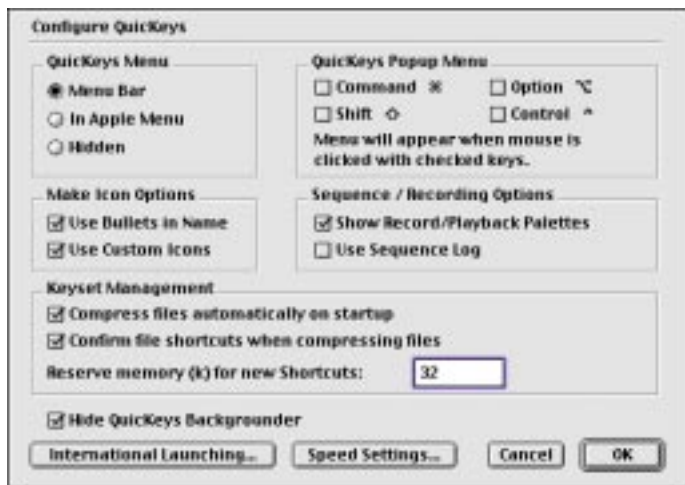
Configure QuicKeys

QuicKeys Menu
Menu Bar
In Apple Menu
Hidden

QuicKeys Popup Menu
Command ⌘
Option ⌥
Shift ⇧
Control ^
Menu will appear when mouse is clicked with checked keys.

Make Icon Options
Use Bullets in Name
Use Custom Icons

Sequence / Recording Options
Show Record/Playback Palettes
Use Sequence Log

Keyset Management
Compress files automatically on startup
Confirm file shortcuts when compressing files
Reserve memory (k) for new Shortcuts: 32

Hide QuicKeys Backgrounder

International Launching... Speed Settings... Cancel OK